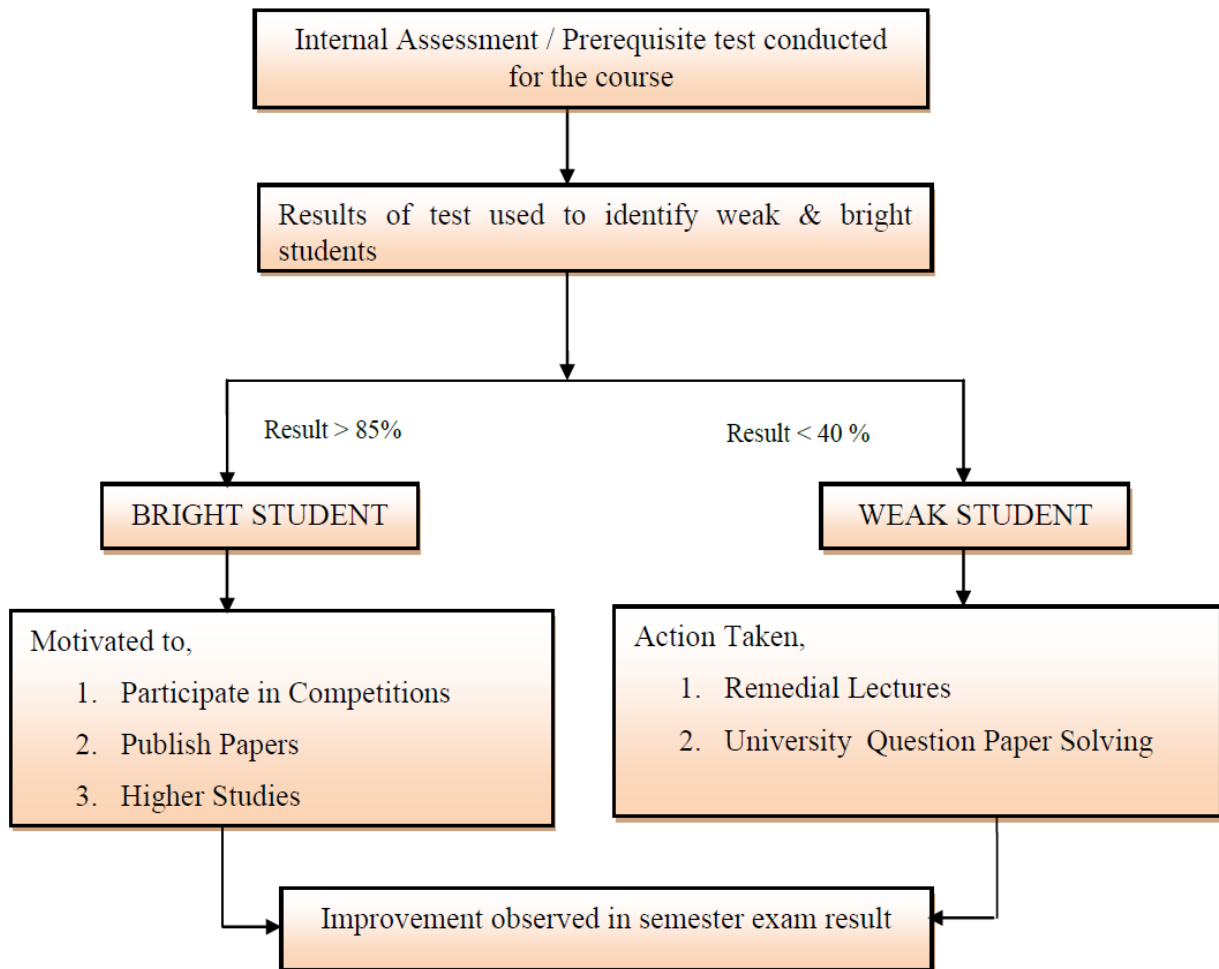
Internal Assessment / Prerequisite test conducted for the course

Results of test used to identify weak & bright students

Result > 85%

Result < 40 %

BRIGHT STUDENT

WEAK STUDENT

Motivated to,

1. Participate in Competitions
2. Publish Papers
3. Higher Studies

Action Taken,

1. Remedial Lectures
2. University Question Paper Solving

Improvement observed in semester exam result